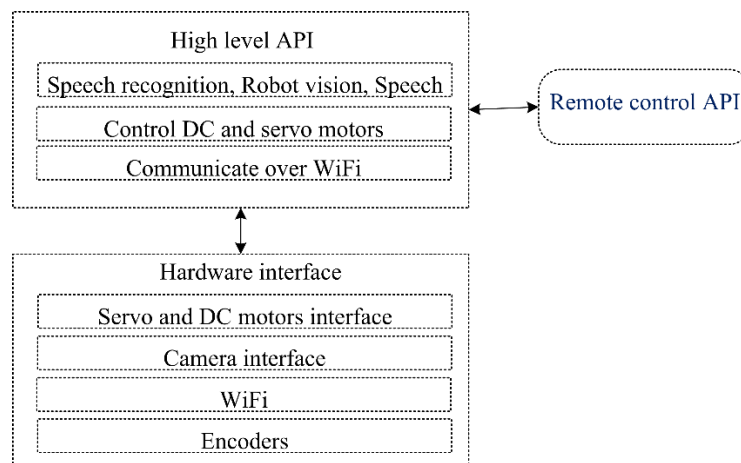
High level API

Speech recognition, Robot vision, Speech

Control DC and servo motors

Communicate over WiFi

Remote control API

Hardware interface

Servo and DC motors interface

Camera interface

WiFi

Encoders